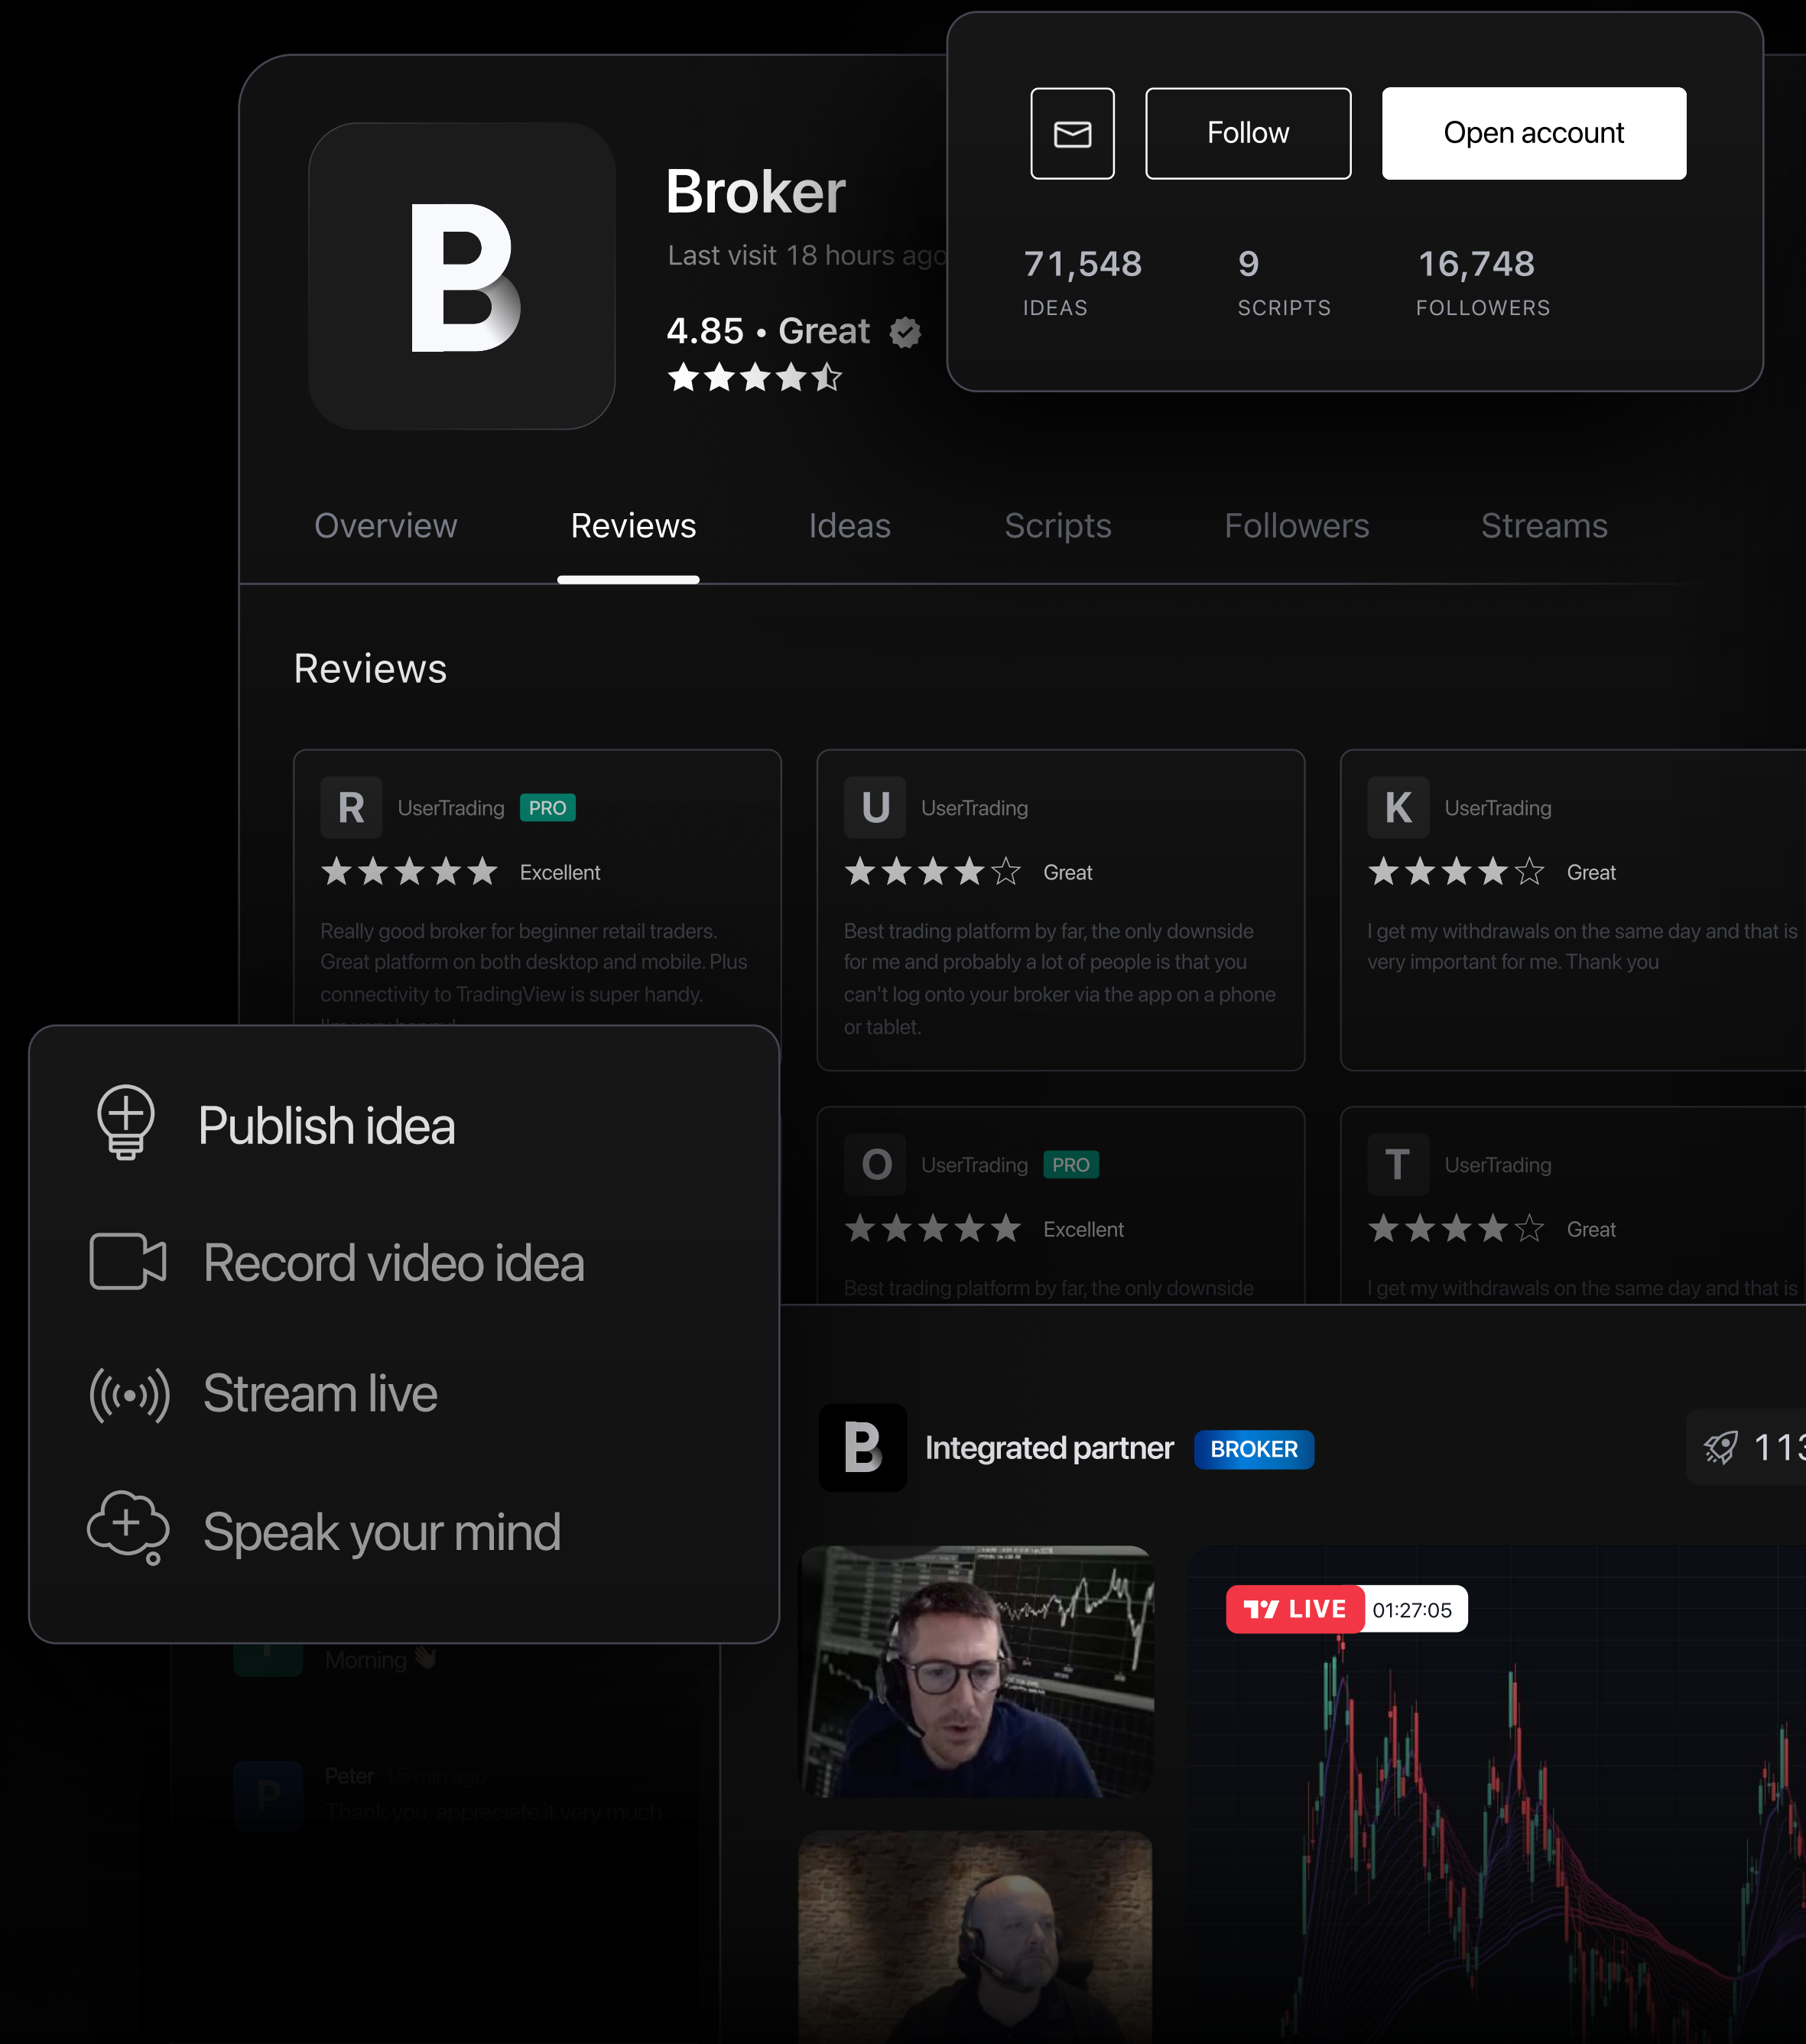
Follow

Open account

71,548
IDEAS

9
SCRIPTS

16,748
FOLLOWERS

B

Broker

Last visit 18 hours ago

4.85 • Great

Overview Reviews Ideas Scripts Followers Streams

Reviews

R UserTrading PRO
Excellent
Really good broker for beginner retail traders. Great platform on both desktop and mobile. Plus connectivity to TradingView is super handy.

U UserTrading
Great
Best trading platform by far, the only downside for me and probably a lot of people is that you can't log onto your broker via the app on a phone or tablet.

K UserTrading
Great
I get my withdrawals on the same day and that is very important for me. Thank you

O UserTrading PRO
Excellent
Best trading platform by far, the only downside

T UserTrading
Great
I get my withdrawals on the same day and that is

Publish idea

Record video idea

Stream live

Speak your mind

Morning

Peter 15 min ago
Thank you, appreciate it very much

B Integrated partner BROKER

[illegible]

LIVE 01:27:05